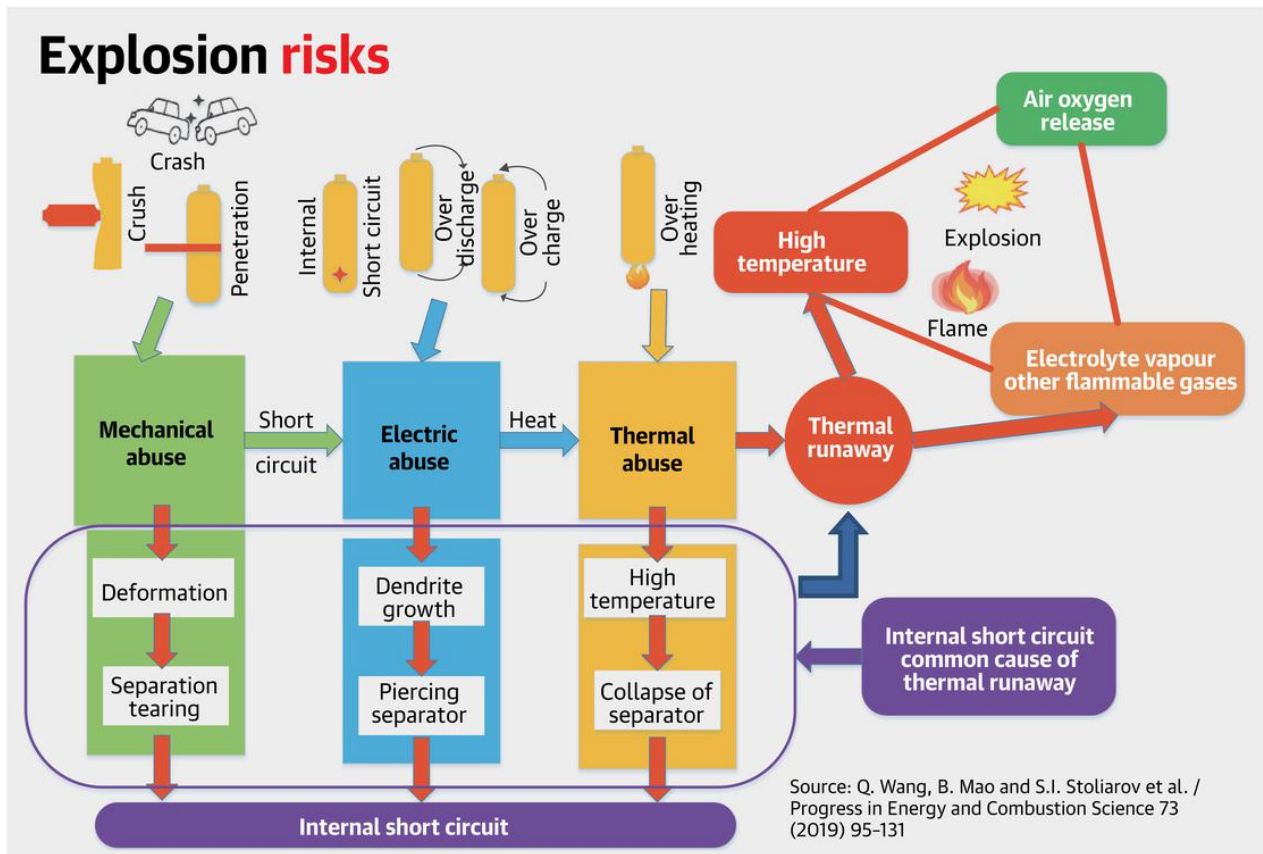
Explosion risks

Crash

Crush

Penetration

Internal

Short circuit

Over discharge

Over charge

Over heating

Air oxygen release

Explosion

High temperature

Flame

Electrolyte vapour other flammable gases

Mechanical abuse

Short circuit

Electric abuse

Heat

Thermal abuse

Thermal runaway

Deformation

Separation tearing

Dendrite growth

Piercing separator

High temperature

Collapse of separator

Internal short circuit common cause of thermal runaway

Internal short circuit

Source: Q. Wang, B. Mao and S.I. Stoliarov et al. / Progress in Energy and Combustion Science 73 (2019) 95–131